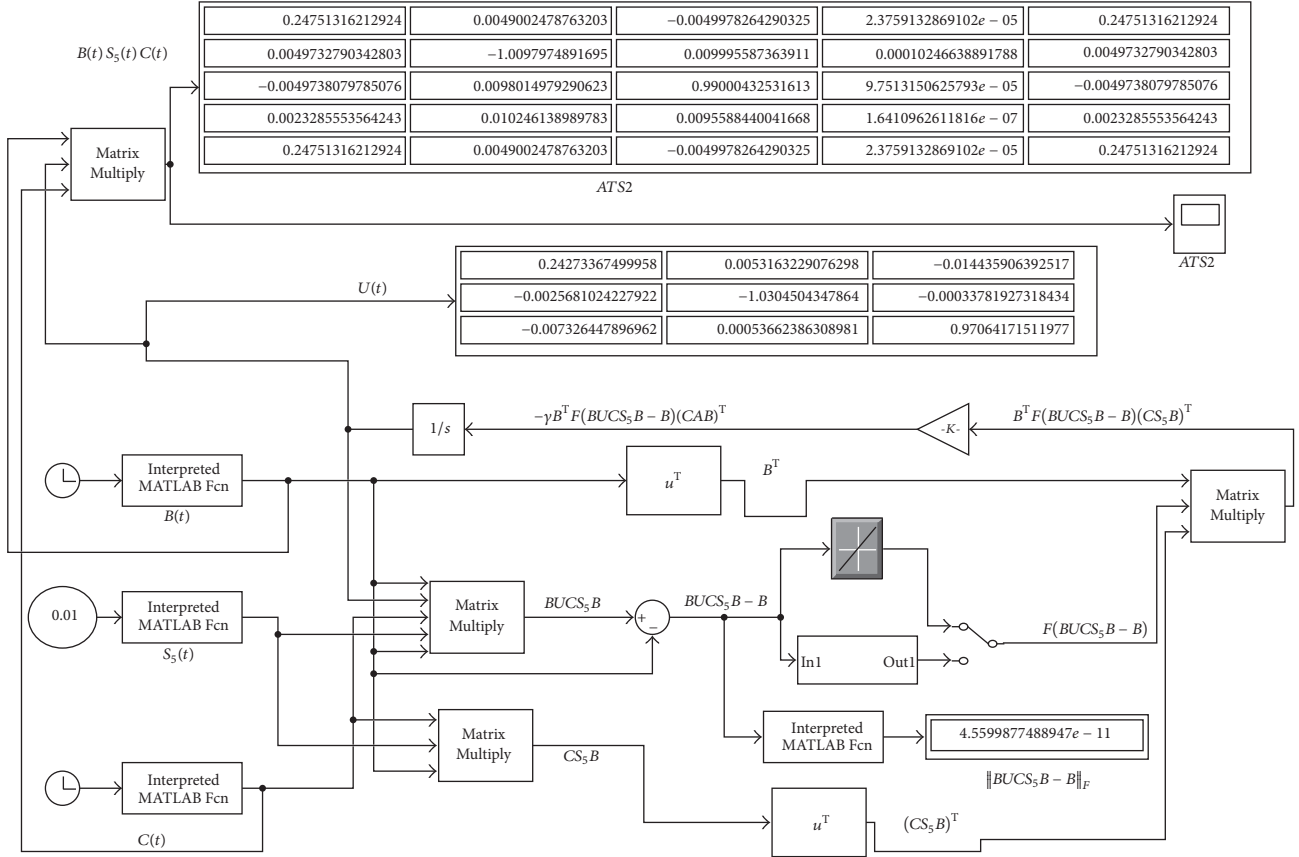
$B(t)\,S_5(t)\,C(t)$

| 0.24751316212924 | 0.0049002478763203 | −0.0049978264290325 | 2.3759132869102e − 05 | 0.24751316212924 |
|---|---|---|---|---|
| 0.0049732790342803 | −1.0097974891695 | 0.009995587363911 | 0.00010246638891788 | 0.0049732790342803 |
| −0.0049738079785076 | 0.0098014979290623 | 0.99000432531613 | 9.7513150625793e − 05 | −0.0049738079785076 |
| 0.0023285553564243 | 0.010246138989783 | 0.0095588440041668 | 1.6410962611816e − 07 | 0.0023285553564243 |
| 0.24751316212924 | 0.0049002478763203 | −0.0049978264290325 | 2.3759132869102e − 05 | 0.24751316212924 |

ATS2

Matrix Multiply

ATS2

$U(t)$

| 0.24273367499958 | 0.0053163229076298 | −0.014435906392517 |
|---|---|---|
| −0.0025681024227922 | −1.0304504347864 | −0.00033781927318434 |
| −0.007326447896962 | 0.00053662386308981 | 0.97064171511977 |

$1/s$

$-\gamma B^{T}F(BUCS_5B-B)(CAB)^{T}$

-K-

$B^{T}F(BUCS_5B-B)(CS_5B)^{T}$

Interpreted MATLAB Fcn

$B(t)$

$u^{T}$

$B^{T}$

Matrix Multiply

0.01

Interpreted MATLAB Fcn

$S_5(t)$

Matrix Multiply

$BUCS_5B$

+ −

$BUCS_5B-B$

$F(BUCS_5B-B)$

In1 Out1

Matrix Multiply

$CS_5B$

Interpreted MATLAB Fcn

4.5599877488947e − 11

$\|BUCS_5B-B\|_F$

Interpreted MATLAB Fcn

$C(t)$

$u^{T}$

$(CS_5B)^{T}$